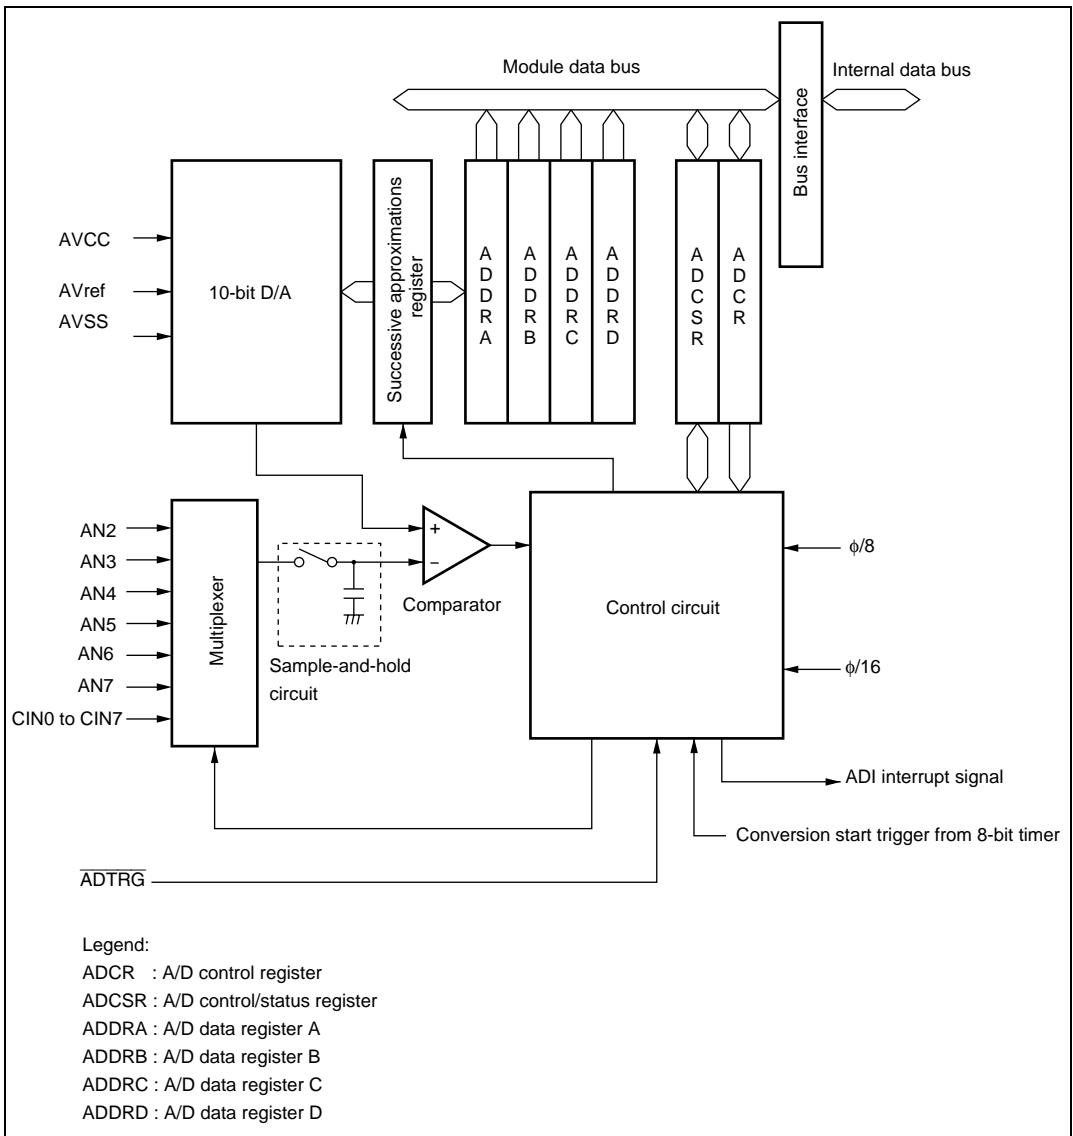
Module data bus

Internal data bus

Bus interface

AVCC

AVref

AVSS

10-bit D/A

Successive approximations register

ADDRA

ADDRB

ADDRC

ADDRD

ADCSR

ADCR

AN2

AN3

AN4

AN5

AN6

AN7

CIN0 to CIN7

Multiplexer

Sample-and-hold circuit

+

−

Comparator

Control circuit

$\phi/8$

$\phi/16$

ADI interrupt signal

Conversion start trigger from 8-bit timer

$\overline{ADTRG}$

Legend:
ADCR : A/D control register
ADCSR : A/D control/status register
ADDRA : A/D data register A
ADDRB : A/D data register B
ADDRC : A/D data register C
ADDRD : A/D data register D